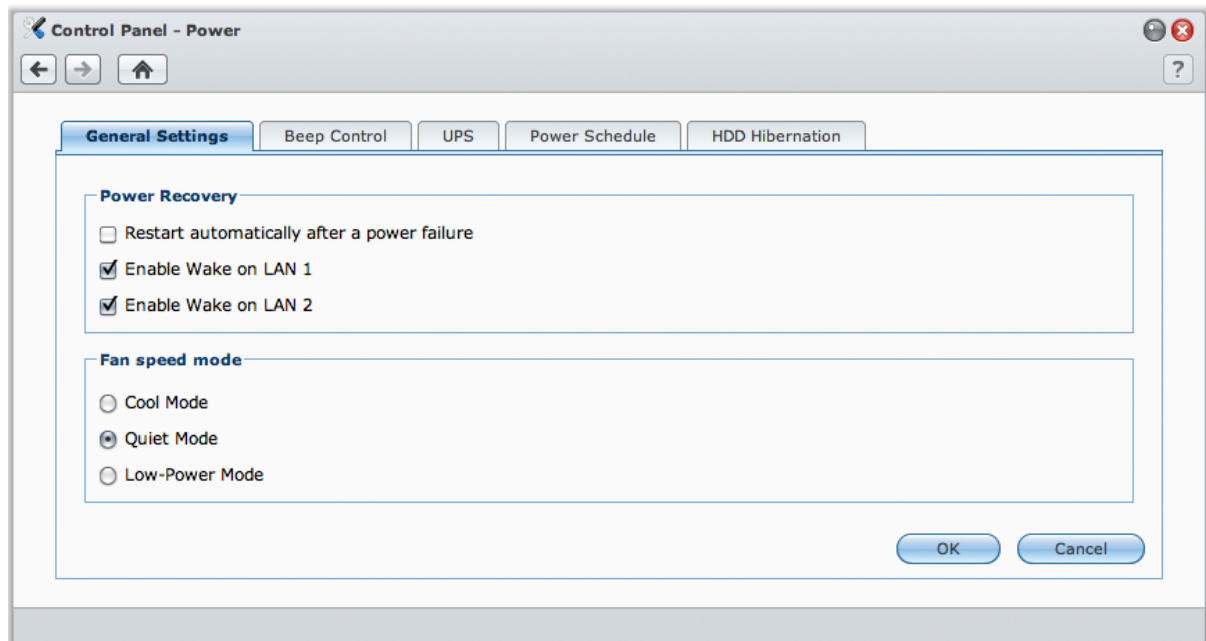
Control Panel - Power

?

General Settings | Beep Control | UPS | Power Schedule | HDD Hibernation

Power Recovery

Restart automatically after a power failure

Enable Wake on LAN 1

Enable Wake on LAN 2

Fan speed mode

Cool Mode

Quiet Mode

Low-Power Mode

OK

Cancel